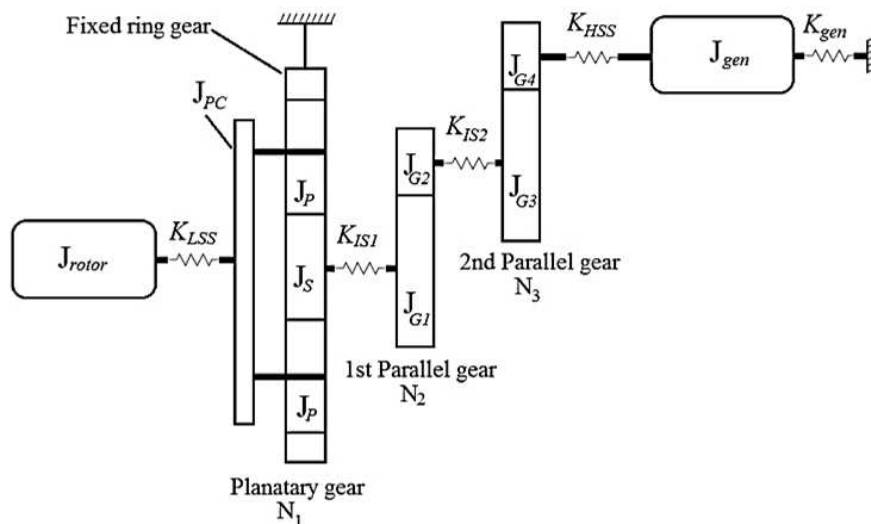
Fixed ring gear

$J_{PC}$

$J_{rotor}$

$K_{LSS}$

$J_P$

$J_S$

$J_P$

$K_{IS1}$

$J_{G2}$

$J_{G1}$

$K_{IS2}$

$J_{G4}$

$J_{G3}$

$K_{HSS}$

$J_{gen}$

$K_{gen}$

2nd Parallel gear
$N_3$

1st Parallel gear
$N_2$

Planatary gear
$N_1$